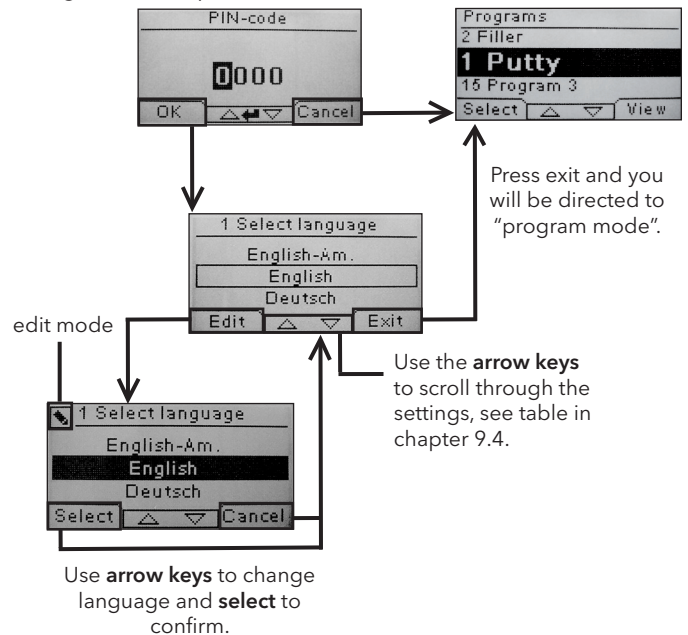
PIN-code

0000

OK

Cancel

Programs
2 Filler
1 Putty
15 Program 3
Select
View

Press exit and you will be directed to "program mode".

1 Select language
English-Am.
English
Deutsch
Edit
Exit

edit mode

Use the **arrow keys** to scroll through the settings, see table in chapter 9.4.

1 Select language
English-Am.
English
Deutsch
Select
Cancel

Use **arrow keys** to change language and **select** to confirm.